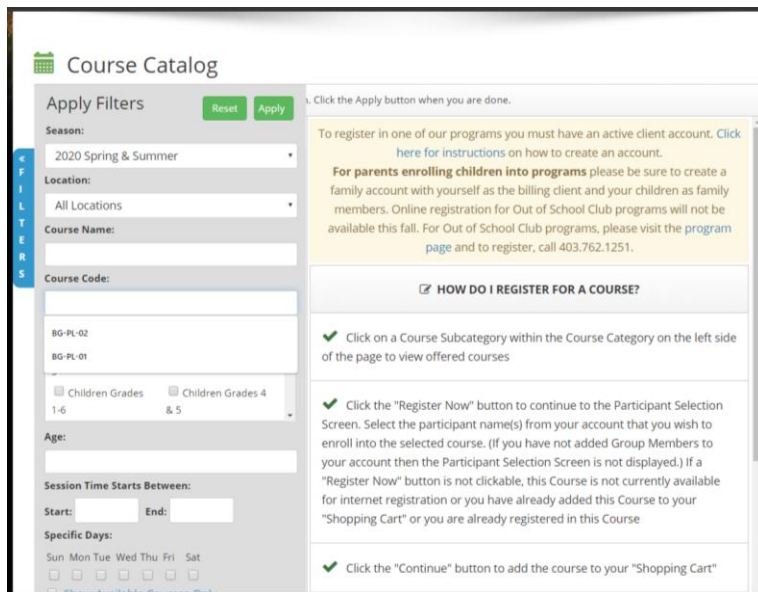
Course Catalog

Apply Filters Reset Apply

Season:

2020 Spring & Summer

Location:

All Locations

Course Name:

Course Code:

BG-PL-02

BG-PL-01

Children Grades 1-6

Children Grades 4 & 5

Age:

Session Time Starts Between:

Start: End:

Specific Days:

Sun Mon Tue Wed Thu Fri Sat

FILTERS

. Click the Apply button when you are done.

To register in one of our programs you must have an active client account. Click here for instructions on how to create an account.

**For parents enrolling children into programs** please be sure to create a family account with yourself as the billing client and your children as family members. Online registration for Out of School Club programs will not be available this fall. For Out of School Club programs, please visit the program page and to register, call 403.762.1251.

HOW DO I REGISTER FOR A COURSE?

Click on a Course Subcategory within the Course Category on the left side of the page to view offered courses

Click the "Register Now" button to continue to the Participant Selection Screen. Select the participant name(s) from your account that you wish to enroll into the selected course. (If you have not added Group Members to your account then the Participant Selection Screen is not displayed.) If a "Register Now" button is not clickable, this Course is not currently available for internet registration or you have already added this Course to your "Shopping Cart" or you are already registered in this Course

Click the "Continue" button to add the course to your "Shopping Cart"